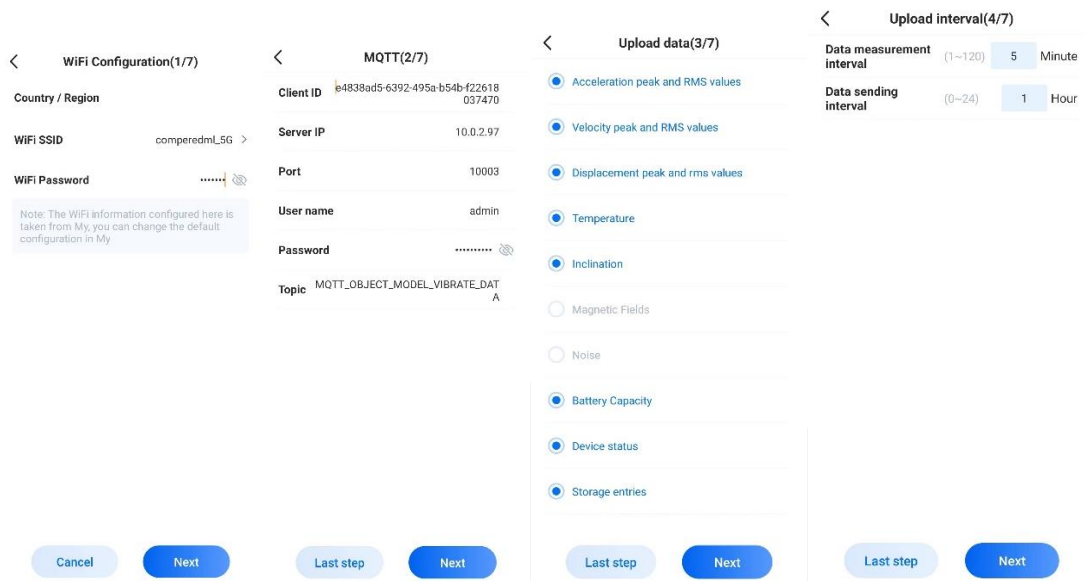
<

WiFi Configuration(1/7)

Country / Region

WiFi SSID compereddml_5G >

WiFi Password ••••••

Note: The WiFi information configured here is taken from My, you can change the default configuration in My

Cancel

Next

<

MQTT(2/7)

Client ID e4838ad5-6392-495a-b54b-f22618037470

Server IP 10.0.2.97

Port 10003

User name admin

Password ••••••••••

Topic MQTT_OBJECT_MODEL_VIBRATE_DATA

Last step

Next

<

Upload data(3/7)

Acceleration peak and RMS values

Velocity peak and RMS values

Displacement peak and rms values

Temperature

Inclination

Magnetic Fields

Noise

Battery Capacity

Device status

Storage entries

Last step

Next

<

Upload interval(4/7)

Data measurement interval (1~120) 5 Minute

Data sending interval (0~24) 1 Hour

Last step

Next